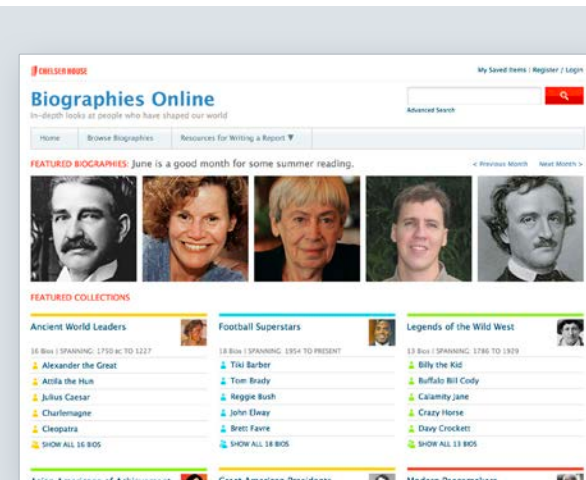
CHELSEA HOUSE

My Saved Items | Register | Login

Biographies Online

In-depth looks at people who have shaped our world

Advanced Search

Home | Browse Biographies | Resources for Writing a Report ▼

FEATURED BIOGRAPHIES: June is a good month for some summer reading.

< Previous Month | Next Month >

FEATURED COLLECTIONS

Ancient World Leaders

16 Bios | SPANNING: 1750 BC TO 1227

Alexander the Great

Attila the Hun

Julius Caesar

Charlemagne

Cleopatra

SHOW ALL 16 BIOS

Football Superstars

18 Bios | SPANNING: 1954 TO PRESENT

Tiki Barber

Tom Brady

Reggie Bush

John Elway

Brett Favre

SHOW ALL 18 BIOS

Legends of the Wild West

13 Bios | SPANNING: 1786 TO 1929

Billy the Kid

Buffalo Bill Cody

Calamity Jane

Crazy Horse

Davy Crockett

SHOW ALL 13 BIOS

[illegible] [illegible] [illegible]